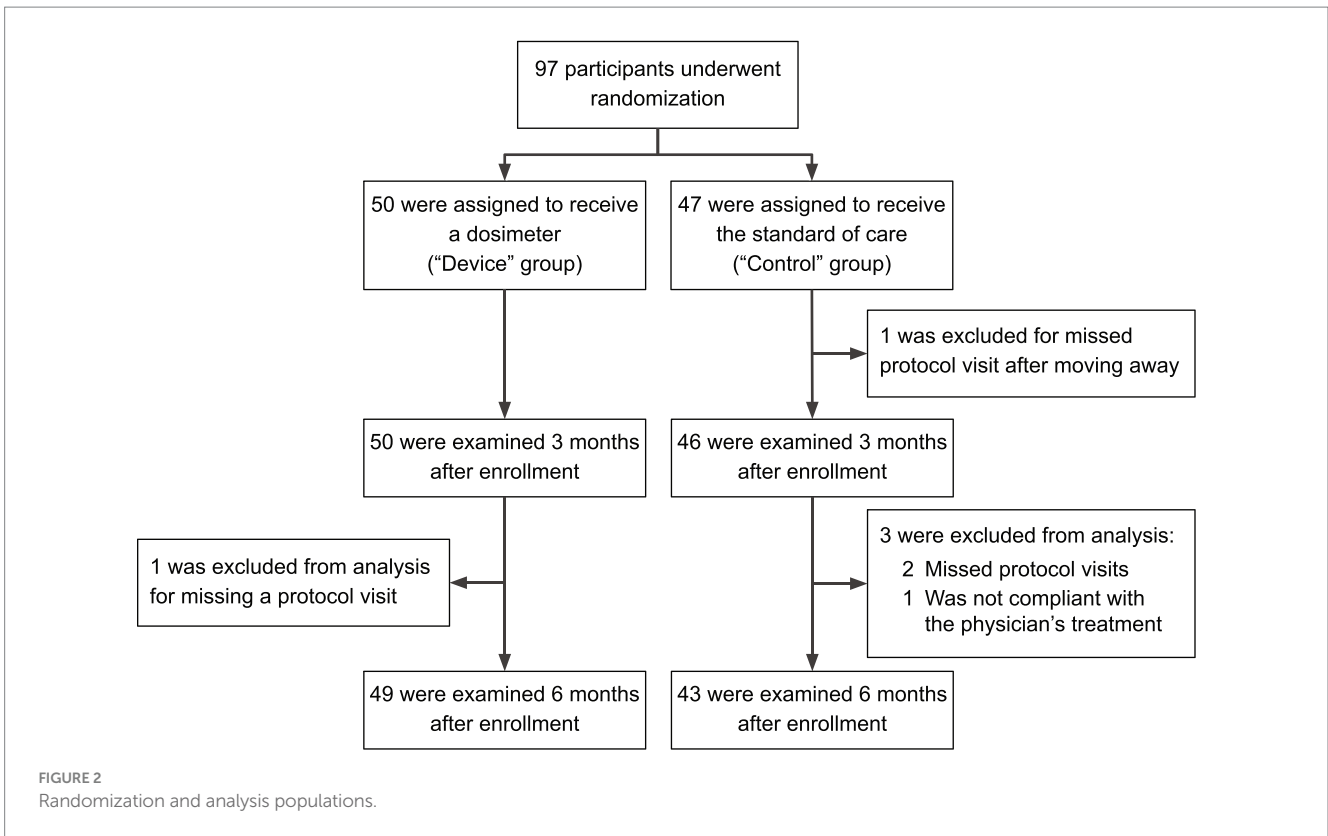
97 participants underwent randomization

50 were assigned to receive a dosimeter ("Device" group)

47 were assigned to receive the standard of care ("Control" group)

1 was excluded for missed protocol visit after moving away

50 were examined 3 months after enrollment

46 were examined 3 months after enrollment

1 was excluded from analysis for missing a protocol visit

3 were excluded from analysis:
2 Missed protocol visits
1 Was not compliant with the physician's treatment

49 were examined 6 months after enrollment

43 were examined 6 months after enrollment

FIGURE 2
Randomization and analysis populations.